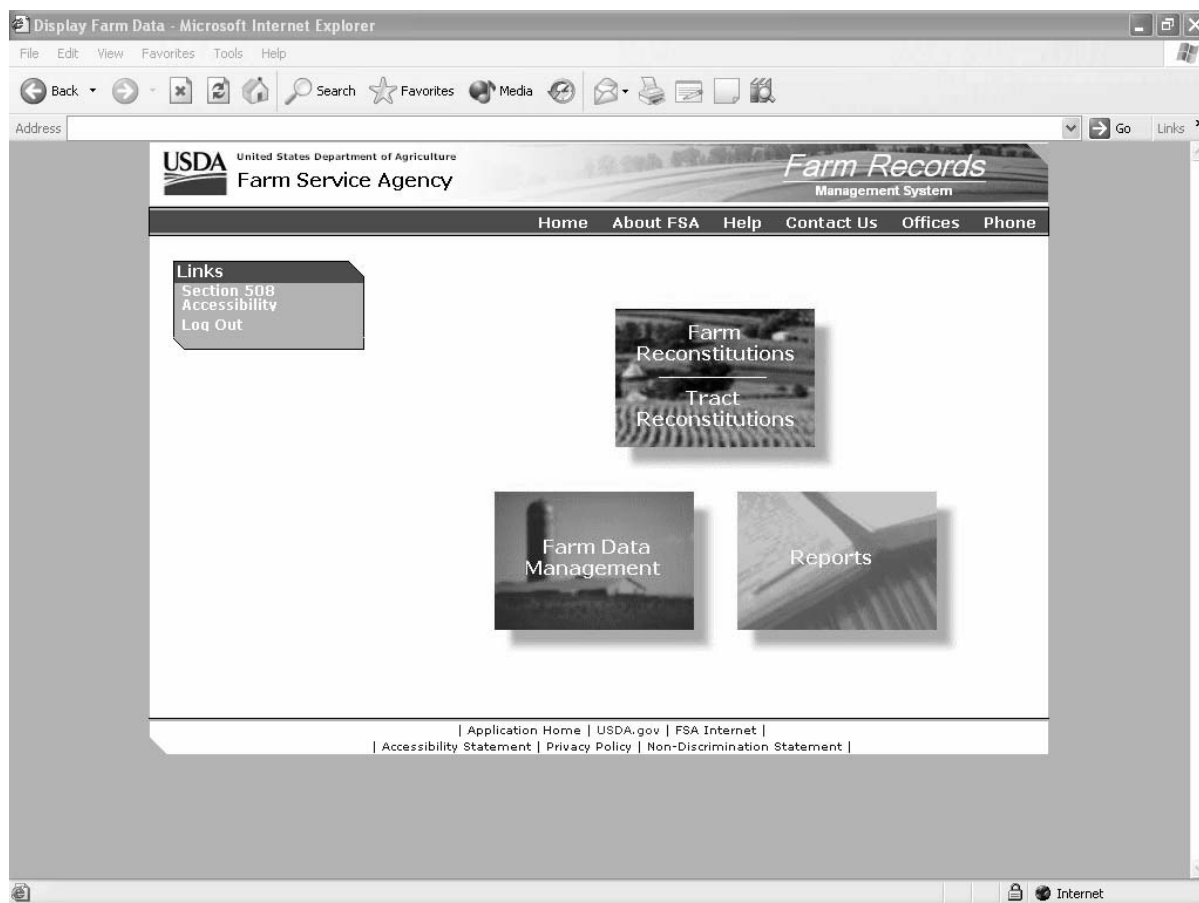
Display Farm Data - Microsoft Internet Explorer

File Edit View Favorites Tools Help

Back Search Favorites Media

Address

Go Links

USDA United States Department of Agriculture
Farm Service Agency

Farm Records
Management System

Home About FSA Help Contact Us Offices Phone

Links
Section 508 Accessibility
Log Out

Farm Reconstitutions

Tract Reconstitutions

Farm Data Management

Reports

| Application Home | USDA.gov | FSA Internet |
| Accessibility Statement | Privacy Policy | Non-Discrimination Statement |

Internet